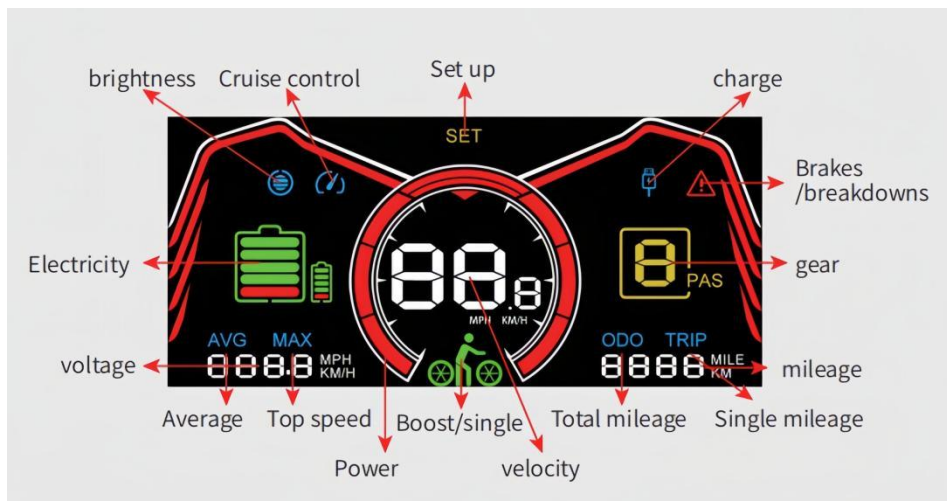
brightness
Cruise control
Set up
charge
SET
Brakes /breakdowns
Electricity
88.8
8
PAS
gear
MPH KM/H
AVG MAX
ODO TRIP
voltage
888.8 MPH KM/H
8888 MILE KM
mileage
Average
Top speed
Boost/single
Total mileage
Single mileage
Power
velocity